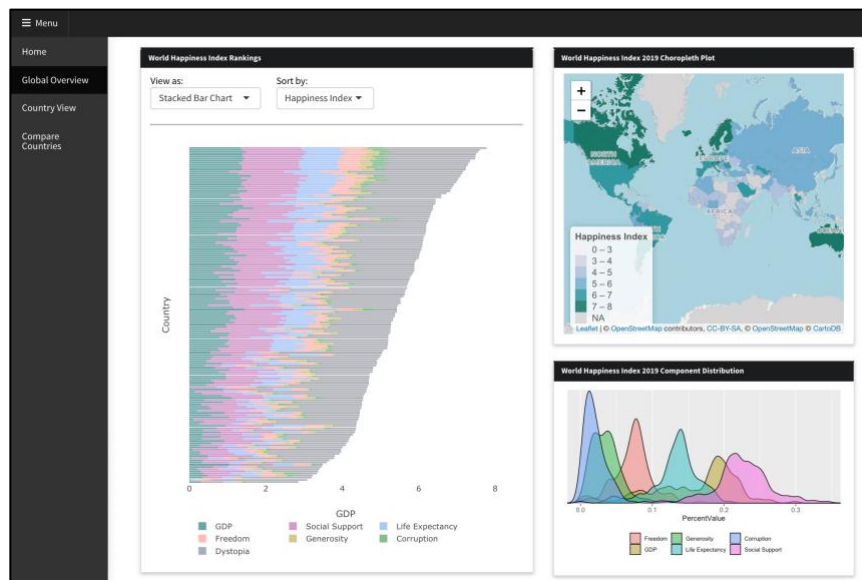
≡ Menu

Home
Global Overview
Country View
Compare Countries

World Happiness Index Rankings

View as:
Stacked Bar Chart ▼

Sort by:
Happiness Index ▼

Country

0 2 4 6 8
GDP

GDP
Freedom
Dystopia
Social Support
Generosity
Life Expectancy
Corruption

World Happiness Index 2019 Choropleth Plot

+
−

NORTH AMERICA
EUROPE
ASIA
AFRICA

Happiness Index
0 – 3
3 – 4
4 – 5
5 – 6
6 – 7
7 – 8
NA

Leaflet | © OpenStreetMap contributors, CC-BY-SA, © OpenStreetMap © CartoDB

World Happiness Index 2019 Component Distribution

0.0 0.1 0.2 0.3
PercentValue

Freedom
GDP
Generosity
Life Expectancy
Corruption
Social Support